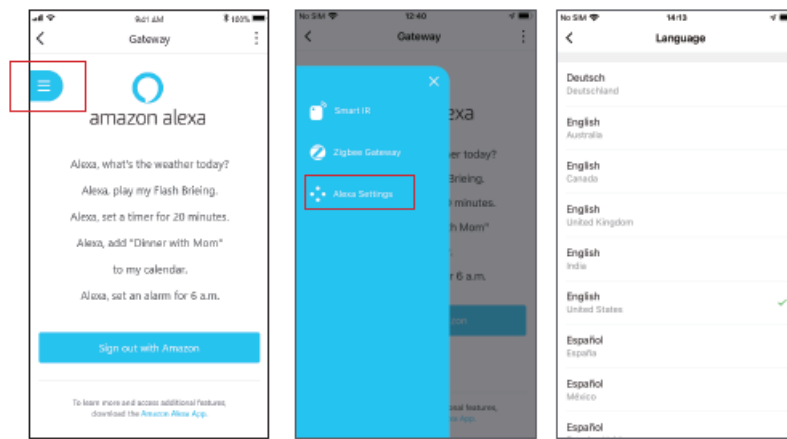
9:41 AM 100%

Gateway

amazon alexa

Alexa, what's the weather today?

Alexa, play my Flash Brieing.

Alexa, set a timer for 20 minutes.

Alexa, add "Dinner with Mom"

to my calendar.

Alexa, set an alarm for 6 a.m.

Sign out with Amazon

To learn more and access additional features, download the Amazon Alexa App.

No SIM 12:40

Gateway

Smart IR

Zigbee Gateway

Alexa Settings

exa

er today?

Brieing.

minutes.

h Mom"

r 6 a.m.

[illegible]on

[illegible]onal features,
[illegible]App.

No SIM 14:13

Language

Deutsch
Deutschland

English
Australia

English
Canada

English
United Kingdom

English
India

English
United States

Español
España

Español
México

Español